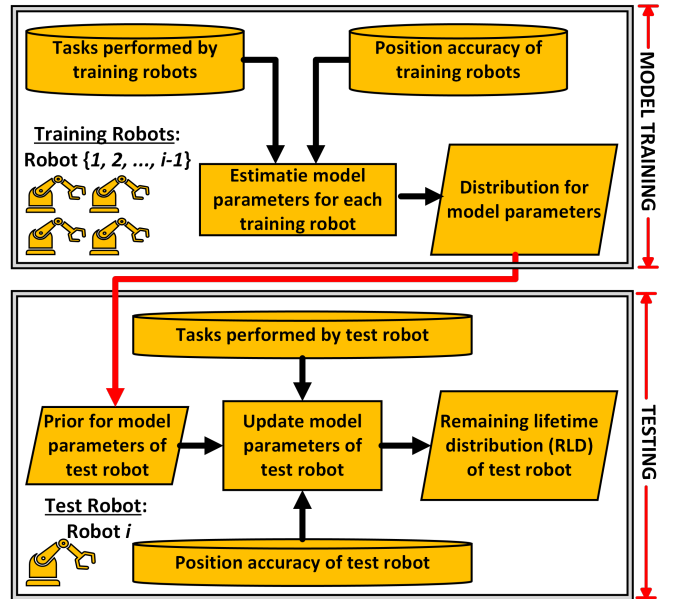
Tasks performed by training robots

Position accuracy of training robots

MODEL TRAINING

Training Robots:
Robot {1, 2, ..., i-1}

Estimatie model parameters for each training robot

Distribution for model parameters

Tasks performed by test robot

TESTING

Prior for model parameters of test robot

Update model parameters of test robot

Remaining lifetime distribution (RLD) of test robot

Test Robot:
Robot i

Position accuracy of test robot